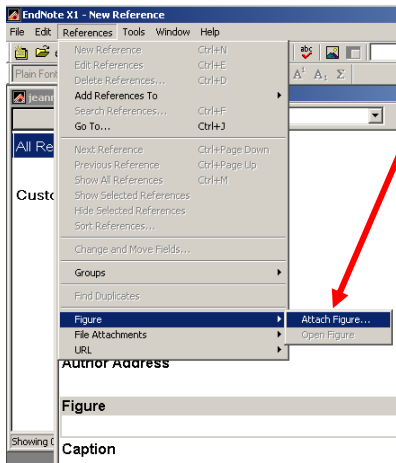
EndNote X1 - New Reference

File Edit References Tools Window Help

Plain Font

jean

All Re

Custo

New Reference Ctrl+N
Edit References Ctrl+E
Delete References... Ctrl+D
Add References To
Search References... Ctrl+F
Go To... Ctrl+J

Next Reference Ctrl+Page Down
Previous Reference Ctrl+Page Up
Show All References Ctrl+M
Show Selected References
Hide Selected References
Sort References...

Change and Move Fields...

Groups

Find Duplicates

Figure
File Attachments
URL

Attach Figure...
Open Figure

$A^1$ $A_1$ Σ

Author Address

Figure

Caption

Showing